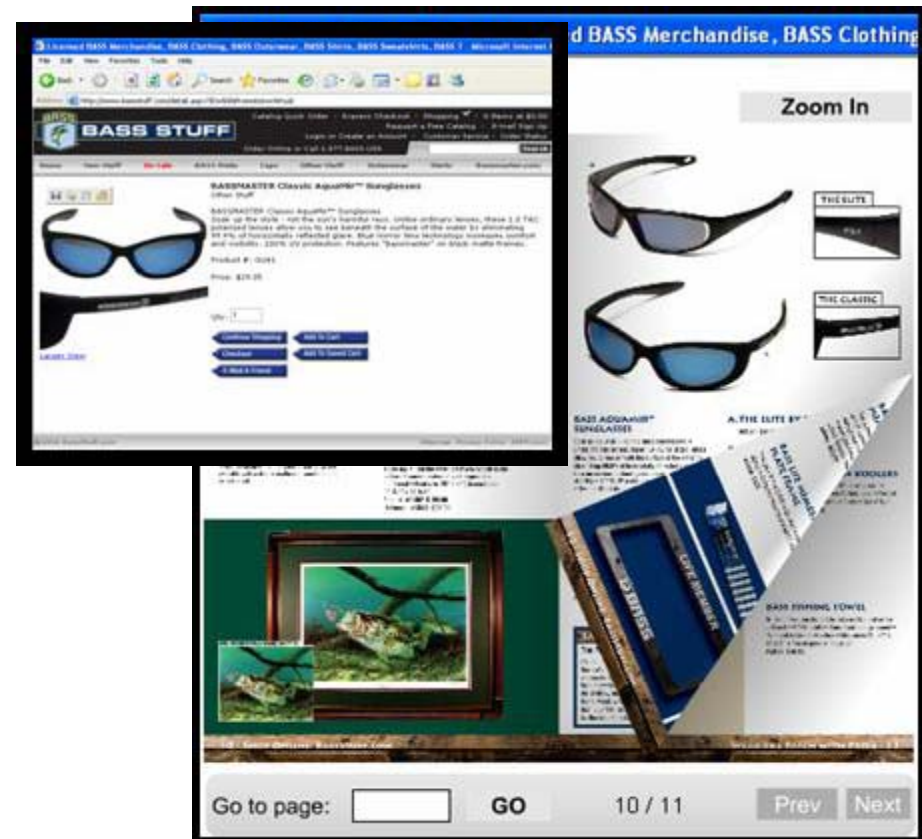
Licensed BASS Merchandise, BASS Clothing, BASS Outerwear, BASS Shirts, BASS Sweatshirts, BASS T - Microsoft Internet E

File Edit View Favorites Tools Help

Back Search Favorites

BASS STUFF

Catalog Quick Order | Express Checkout | Shopping | 0 Items at $0.00

Request a Free Catalog | E-mail Sign Up

Login or Create an Account | Customer Service | Order Status

Search

BASSMASTER Classic AquaMir™ Sunglasses

BASSMASTER Classic AquaMir™ Sunglasses

Product #:

Price: $29.95

Qty: 1

Continue Shopping

Add To Cart

Checkout

Add To Saved Cart

E-Mail A Friend

Larger View

d BASS Merchandise, BASS Clothing

Zoom In

THE ELITE

THE CLASSIC

BASS AQUAMIR™ SUNGLASSES

A. THE ELITE

BASS FISHING TOWEL

Go to page:

GO

10 / 11

Prev

Next